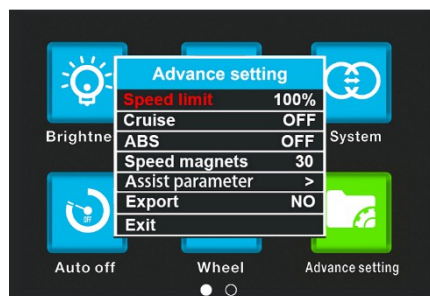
Brightne

System

Advance setting

| | |
|---|---|
| Speed limit | 100% |
| Cruise | OFF |
| ABS | OFF |
| Speed magnets | 30 |
| Assist parameter | > |
| Export | NO |
| Exit | |

OFF

Auto off

Wheel

Advance setting